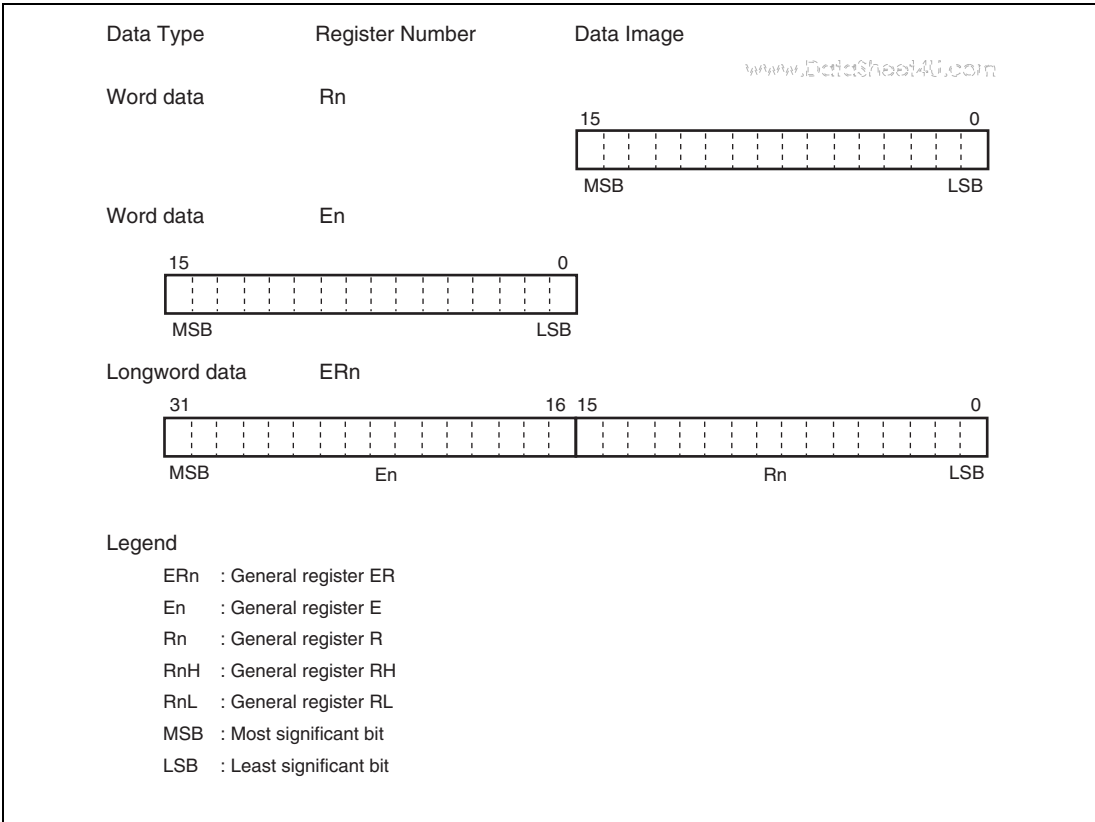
Data Type Register Number Data Image

www.DataSheet4U.com

Word data Rn

15 0

MSB LSB

Word data En

15 0

MSB LSB

Longword data ERn

31 16 15 0

MSB En Rn LSB

Legend

ERn : General register ER

En : General register E

Rn : General register R

RnH : General register RH

RnL : General register RL

MSB : Most significant bit

LSB : Least significant bit